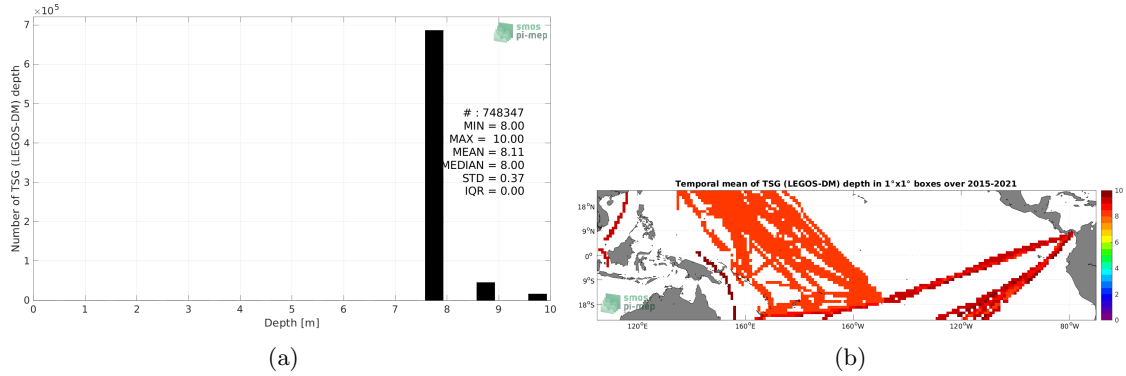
$\times 10^5$

7

6

5

4

3

2

1

0

Number of TSG (LEGOS-DM) depth

smos
pi-mep

# : 748347
MIN = 8.00
MAX = 10.00
MEAN = 8.11
MEDIAN = 8.00
STD = 0.37
IQR = 0.00

0 1 2 3 4 5 6 7 8 9 10

Depth [m]

(a)

Temporal mean of TSG (LEGOS-DM) depth in 1°x1° boxes over 2015-2021

18°N
9°N
0°
9°S
18°S

120°E 160°E 160°W 120°W 80°W

smos
pi-mep

10
8
6
4
2
0

(b)